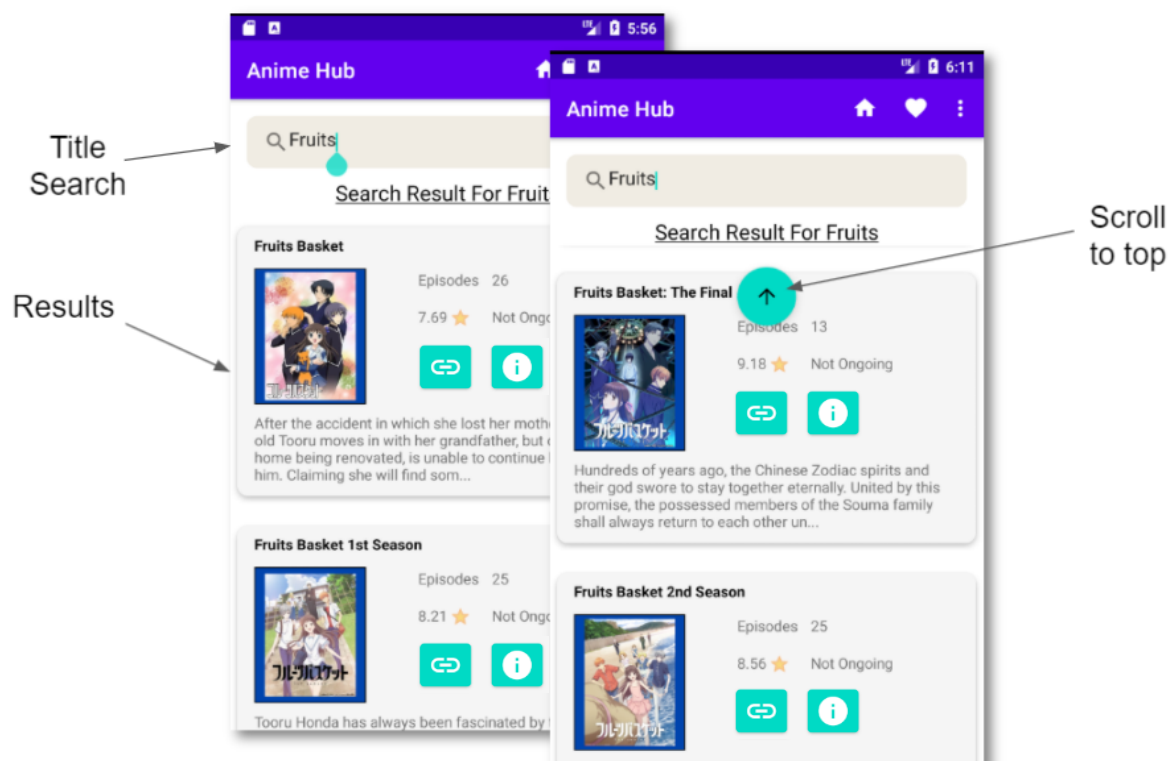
Title Search

Results

5:56

Anime Hub

Fruits

Search Result For Fruit

Fruits Basket

Episodes 26

7.69 Not Ongo

After the accident in which she lost her moth old Tooru moves in with her grandfather, but home being renovated, is unable to continue him. Claiming she will find som...

Fruits Basket 1st Season

Episodes 25

8.21 Not Ongo

Tooru Honda has always been fascinated by

6:11

Anime Hub

Fruits

Search Result For Fruits

Scroll to top

Fruits Basket: The Final

Episodes 13

9.18 Not Ongoing

Hundreds of years ago, the Chinese Zodiac spirits and their god swore to stay together eternally. United by this promise, the possessed members of the Souma family shall always return to each other un...

Fruits Basket 2nd Season

Episodes 25

8.56 Not Ongoing